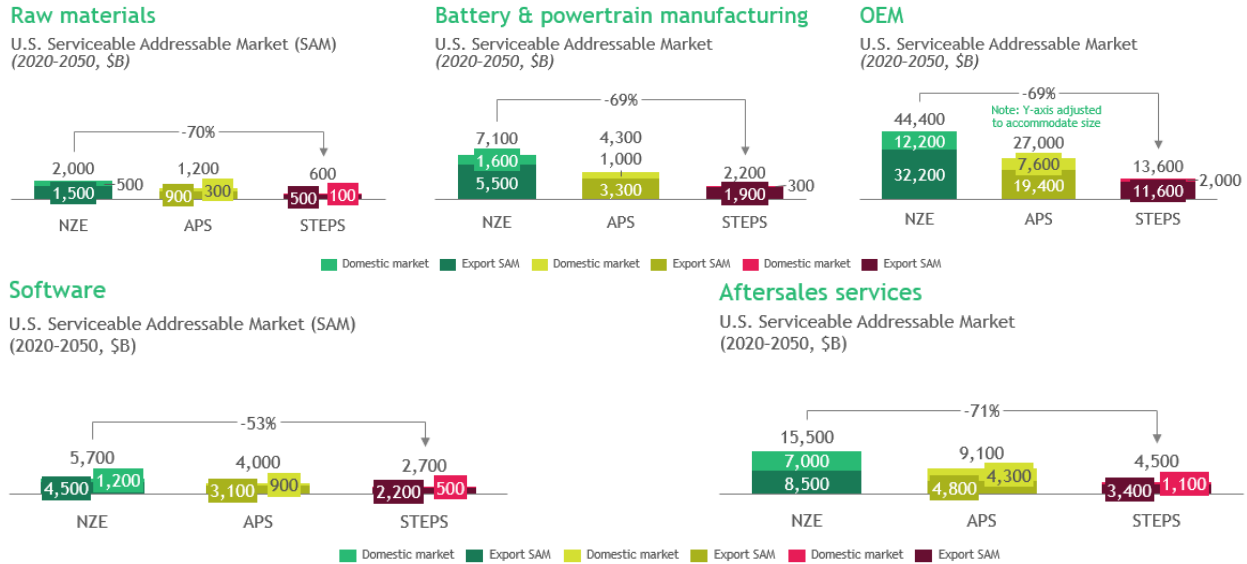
Raw materials
U.S. Serviceable Addressable Market (SAM)
(2020-2050, $B)

-70%
2,000
1,500
500
NZE
1,200
900
300
APS
600
500
100
STEPS

Battery & powertrain manufacturing
U.S. Serviceable Addressable Market
(2020-2050, $B)

-69%
7,100
1,600
5,500
NZE
4,300
1,000
3,300
APS
2,200
1,900
300
STEPS

OEM
U.S. Serviceable Addressable Market
(2020-2050, $B)

-69%
Note: Y-axis adjusted to accommodate size
44,400
12,200
32,200
NZE
27,000
7,600
19,400
APS
13,600
11,600
2,000
STEPS

Domestic market
Export SAM
Domestic market
Export SAM
Domestic market
Export SAM

Software
U.S. Serviceable Addressable Market (SAM)
(2020-2050, $B)

-53%
5,700
4,500
1,200
NZE
4,000
3,100
900
APS
2,700
2,200
500
STEPS

Aftersales services
U.S. Serviceable Addressable Market
(2020-2050, $B)

-71%
15,500
7,000
8,500
NZE
9,100
4,800
4,300
APS
4,500
3,400
1,100
STEPS

Domestic market
Export SAM
Domestic market
Export SAM
Domestic market
Export SAM